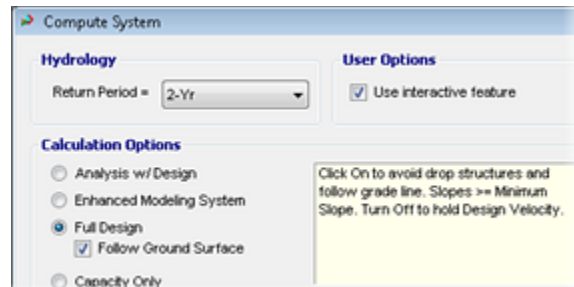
Compute System

Hydrology

Return Period = 2-Yr

User Options

Use interactive feature

Calculation Options

Analysis w/ Design

Enhanced Modeling System

Full Design

Follow Ground Surface

Capacity Only

Click On to avoid drop structures and follow grade line. Slopes >= Minimum Slope. Turn Off to hold Design Velocity.